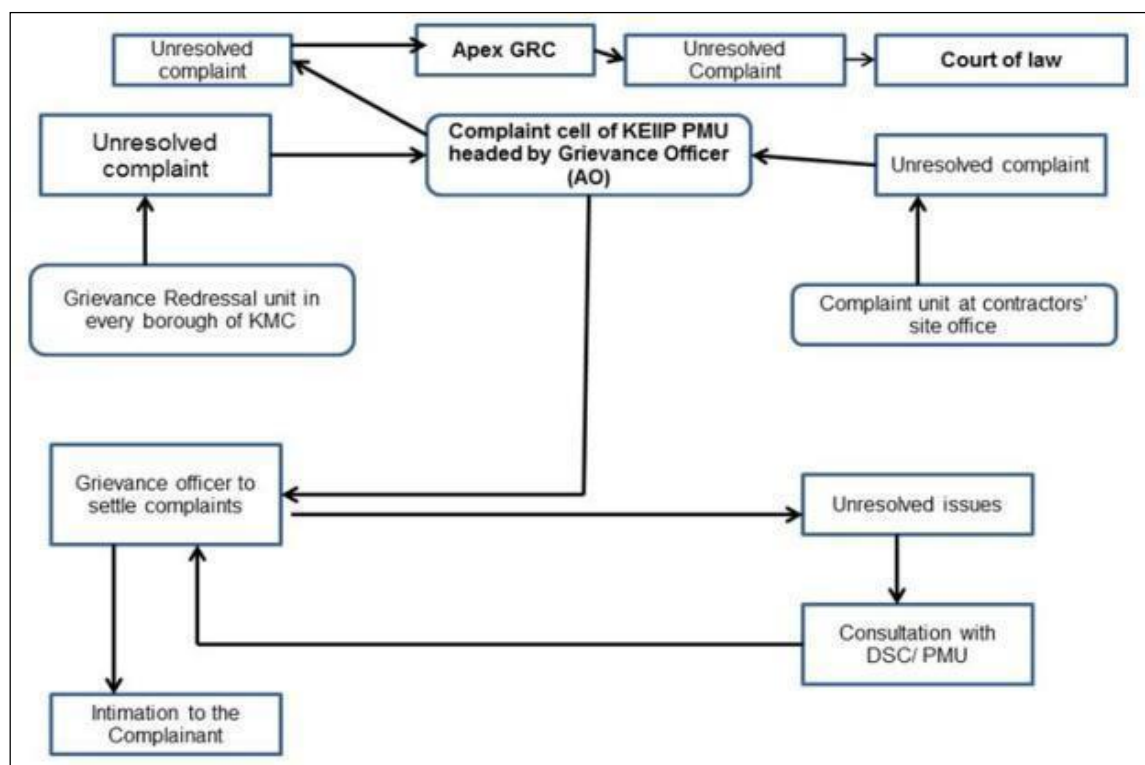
Unresolved complaint

Apex GRC

Unresolved Complaint

Court of law

Unresolved complaint

Complaint cell of KEIIP PMU headed by Grievance Officer (AO)

Unresolved complaint

Grievance Redressal unit in every borough of KMC

Complaint unit at contractors' site office

Grievance officer to settle complaints

Unresolved issues

Consultation with DSC/ PMU

Intimation to the Complainant